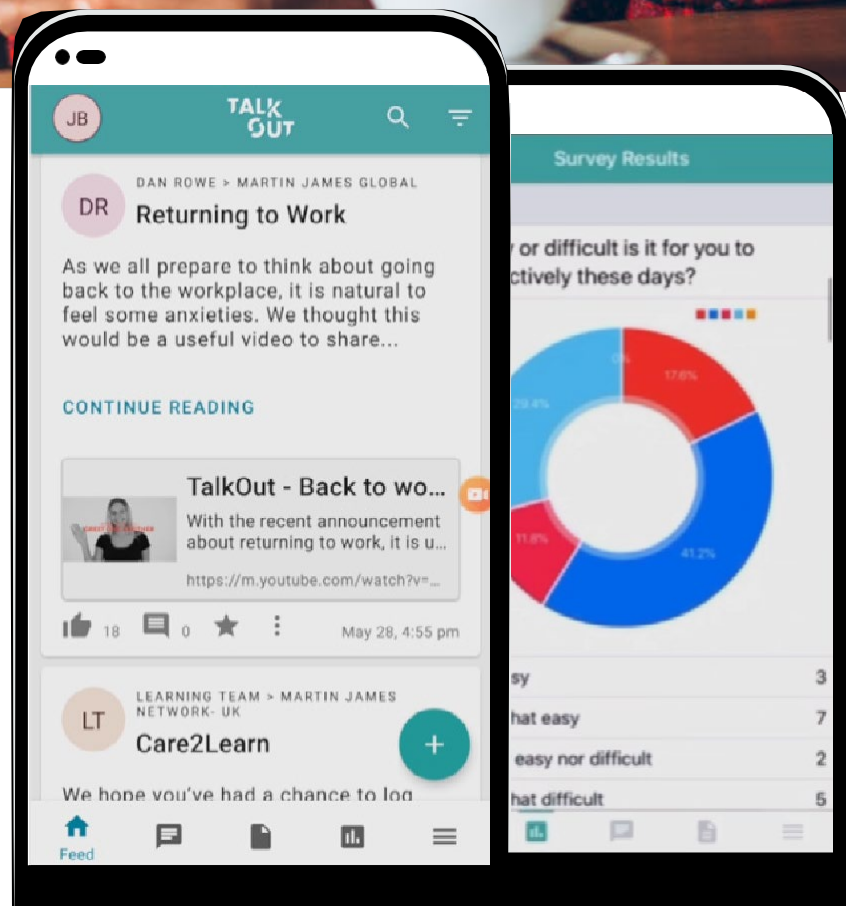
JB

TALK OUT

DR

DAN ROWE > MARTIN JAMES GLOBAL

Returning to Work

As we all prepare to think about going back to the workplace, it is natural to feel some anxieties. We thought this would be a useful video to share...

CONTINUE READING

TalkOut - Back to wo...

With the recent announcement about returning to work, it is u...

https://m.youtube.com/watch?v=...

18 0 May 28, 4:55 pm

LT

LEARNING TEAM > MARTIN JAMES NETWORK- UK

Care2Learn

We hope you've had a chance to log

+

Feed

Survey Results

y or difficult is it for you to ctively these days?

0%

17.6%

29.4%

11.8%

41.2%

sy 3

hat easy 7

easy nor difficult 2

hat difficult 5